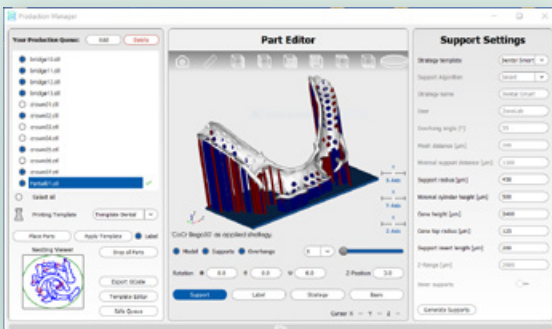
Production Manager

Your Production Queue: Add Delete

bridge10.stl
bridge11.stl
bridge12.stl
bridge13.stl
crown01.stl
crown02.stl
crown03.stl
crown04.stl
crown05.stl
crown06.stl
crown07.stl
Partial01.stl

Select all

Printing Template Template Dental

Place Parts Apply Template Label

Nesting Viewer Drop all Parts

Export GCode

Template Editor

Safe Queue

Part Editor

CoCr Illegal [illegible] applied shrinkage

Model Supports Overhangs

Rotation X: 0.0 Y: 0.0 Z: 0.0 Z Position 3.0

Support Label Strategy Basis

Cursor X - Y - Z -

Support Settings

Strategy template Dental Smart

Support Algorithm Smart

Strategy name Dental Smart

User DentLab

Overhang angle [°] 55

Mesh distance [µm] 200

Minimal support distance [µm] 1000

Support radius [µm] 450

Minimal cylinder height [µm] 500

Cone height [µm] 2400

Cone top radius [µm] 120

Support insert length [µm] 200

Z-Range [µm] 2000

Inner supports

Generate Supports